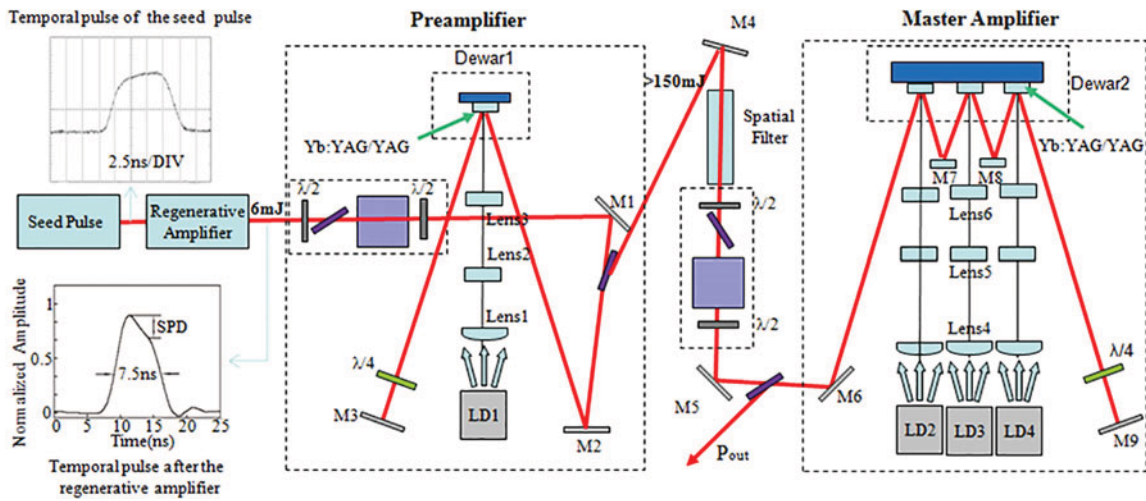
Temporal pulse of the seed pulse

2.5ns/DIV

Seed Pulse

Regenerative Amplifier

6mJ

Normalized Amplitude

1

0

SPD

7.5ns

0 5 10 15 20 25

Time(ns)

Temporal pulse after the regenerative amplifier

Preamplifier

Dewar1

Yb:YAG/YAG

$\lambda/2$

$\lambda/2$

Lens3

Lens2

Lens1

$\lambda/4$

M3

LD1

M2

M1

M4

>150mJ

Spatial Filter

$\lambda/2$

$\lambda/2$

M5

$P_{out}$

M6

Master Amplifier

Dewar2

Yb:YAG/YAG

M7

M8

Lens6

Lens5

Lens4

LD2

LD3

LD4

$\lambda/4$

M9